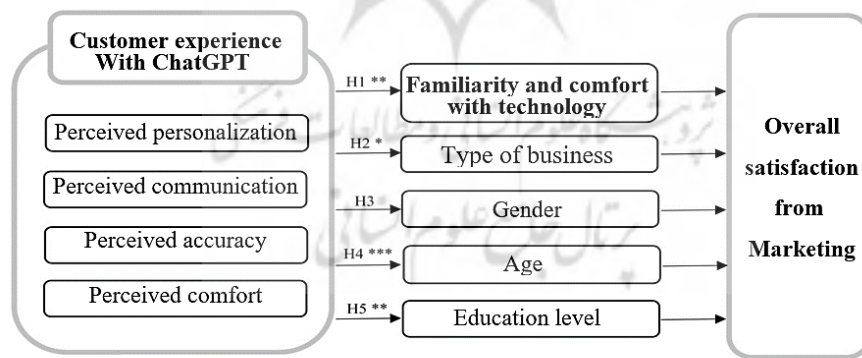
Customer experience With ChatGPT

Perceived personalization

Perceived communication

Perceived accuracy

Perceived comfort

H1 **

Familiarity and comfort with technology

H2 *

Type of business

H3

Gender

H4 ***

Age

H5 **

Education level

Overall satisfaction from Marketing